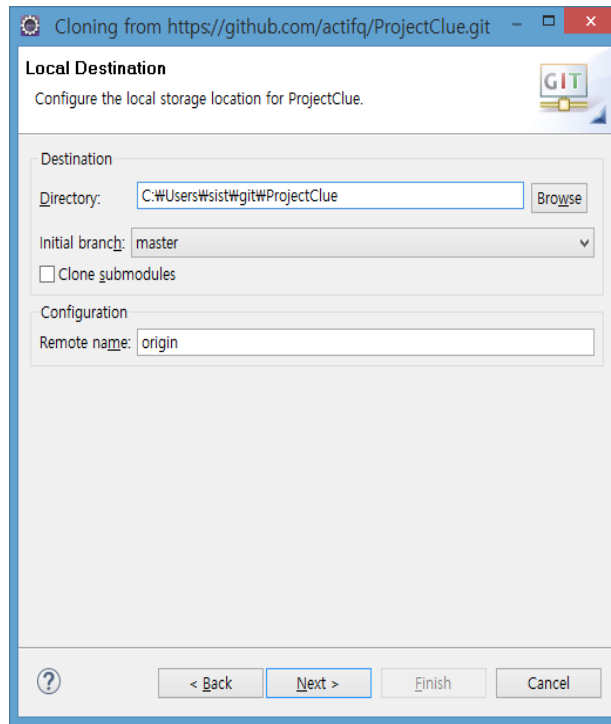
Cloning from https://github.com/actifq/ProjectClue.git

Local Destination

Configure the local storage location for ProjectClue.

GIT

Destination

Directory: C:₩Users₩sist₩git₩ProjectClue

Browse

Initial branch: master

Clone submodules

Configuration

Remote name: origin

?

< Back

Next >

Finish

Cancel